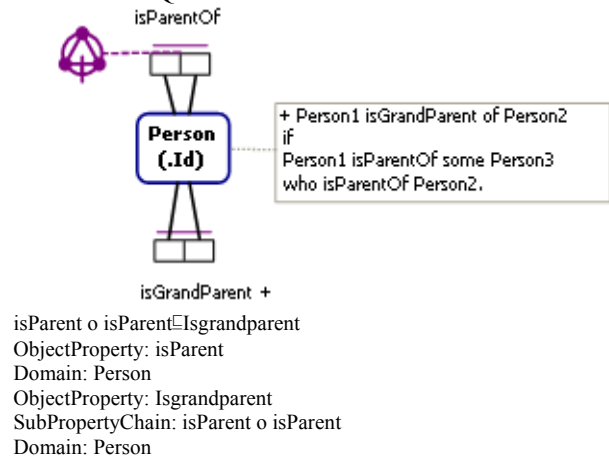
isParentOf

Person
(.Id)

+ Person1 isGrandParent of Person2
if
Person1 isParentOf some Person3
who isParentOf Person2.

isGrandParent +

isParent o isParent$\sqsubseteq$Isgrandparent
ObjectProperty: isParent
Domain: Person
ObjectProperty: Isgrandparent
SubPropertyChain: isParent o isParent
Domain: Person